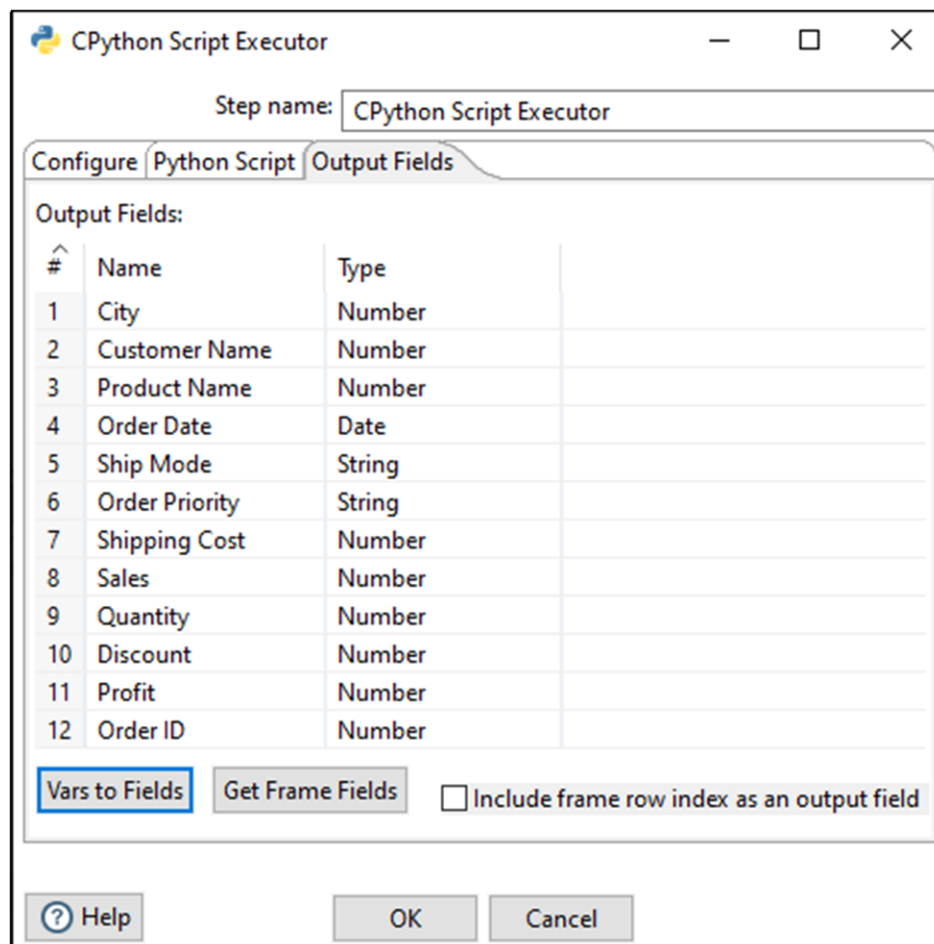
CPython Script Executor

Step name: CPython Script Executor

Configure | Python Script | Output Fields

Output Fields:

| # | Name | Type |
|---|---|---|
| 1 | City | Number |
| 2 | Customer Name | Number |
| 3 | Product Name | Number |
| 4 | Order Date | Date |
| 5 | Ship Mode | String |
| 6 | Order Priority | String |
| 7 | Shipping Cost | Number |
| 8 | Sales | Number |
| 9 | Quantity | Number |
| 10 | Discount | Number |
| 11 | Profit | Number |
| 12 | Order ID | Number |

Vars to Fields | Get Frame Fields | Include frame row index as an output field

Help | OK | Cancel